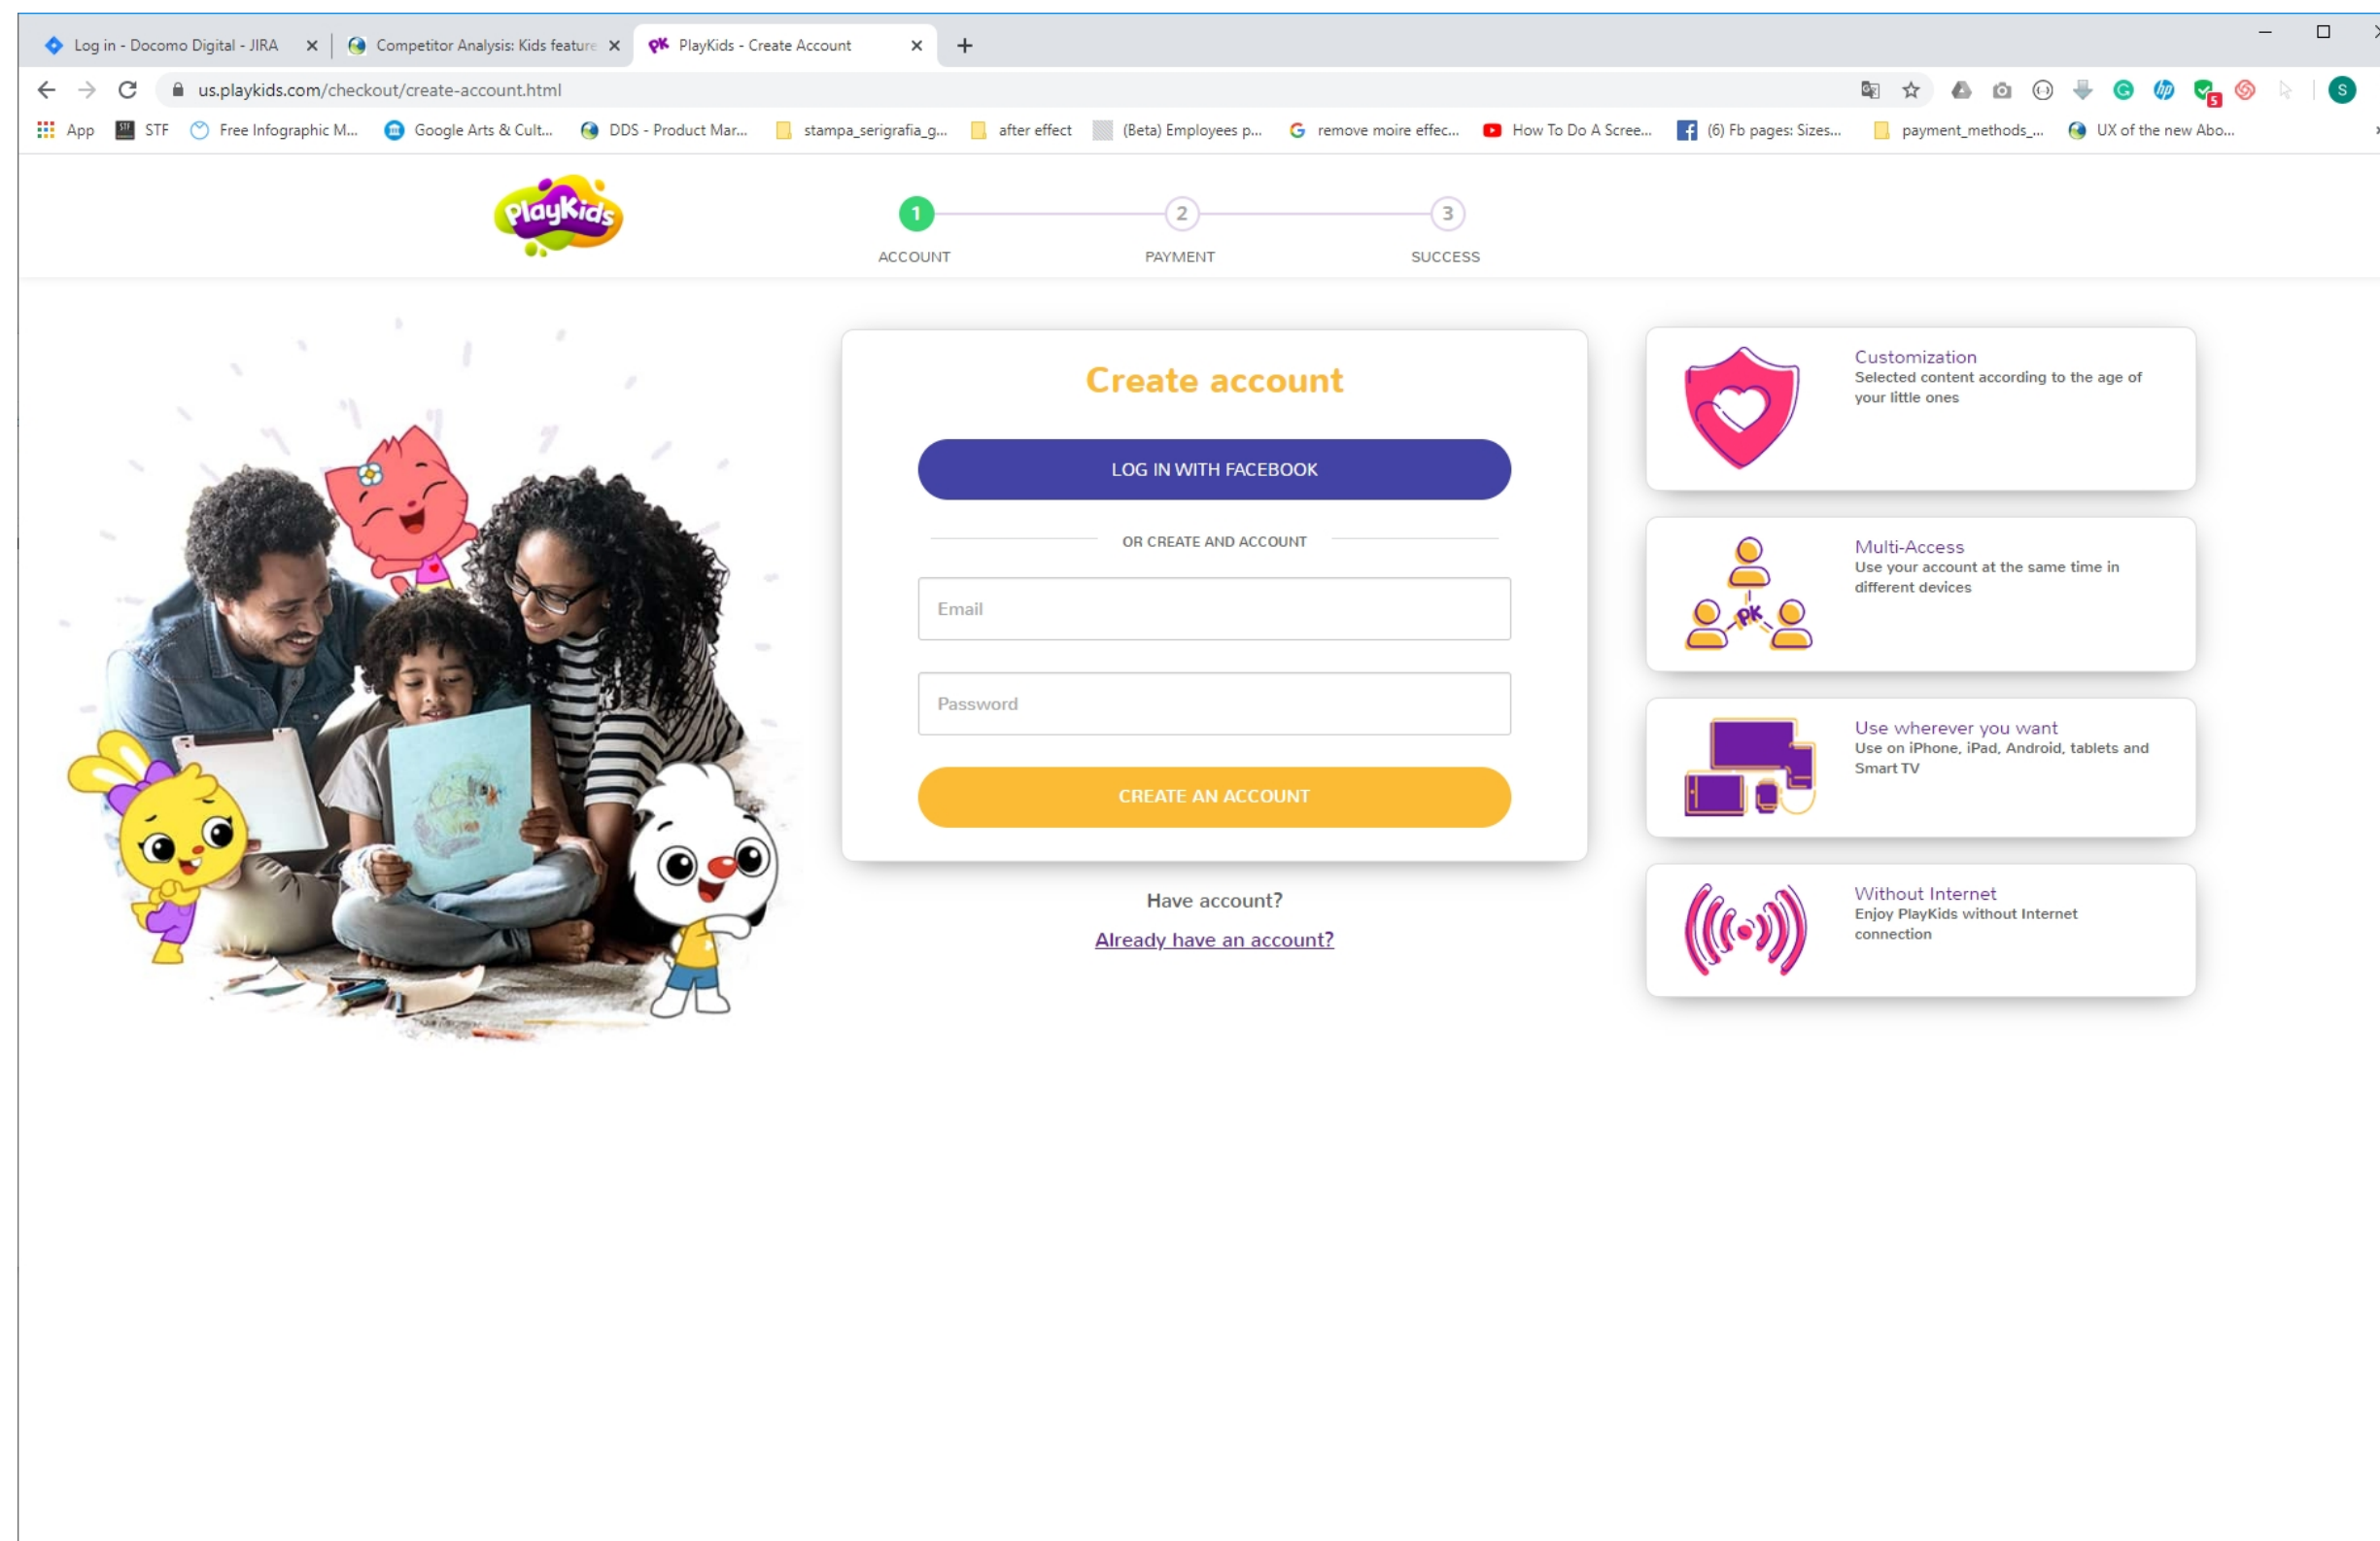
Log in - Docomo Digital - JIRA
Competitor Analysis: Kids feature
PlayKids - Create Account

us.playkids.com/checkout/create-account.html

App STF Free Infographic M... Google Arts & Cult... DDS - Product Mar... stampa_serigrafia_g... after effect (Beta) Employees p... remove moire effec... How To Do A Scree... (6) Fb pages: Sizes... payment_methods_... UX of the new Abo...

PlayKids

1 ACCOUNT 2 PAYMENT 3 SUCCESS

Create account

LOG IN WITH FACEBOOK

OR CREATE AND ACCOUNT

Email

Password

CREATE AN ACCOUNT

Have account?

Already have an account?

Customization
Selected content according to the age of your little ones

Multi-Access
Use your account at the same time in different devices

Use wherever you want
Use on iPhone, iPad, Android, tablets and Smart TV

Without Internet
Enjoy PlayKids without Internet connection